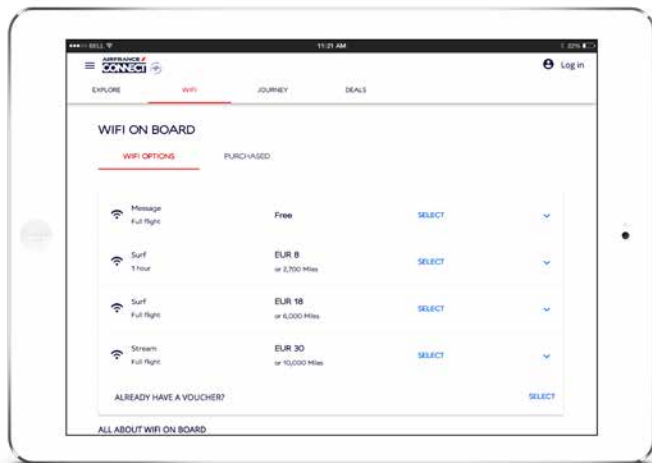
••••○ BELL 11:21 AM 22%

AIRFRANCE CONNECT

Log in

EXPLORE WIFI JOURNEY DEALS

WIFI ON BOARD

WIFI OPTIONS PURCHASED

Message
Full flight
Free
SELECT

Surf
1 hour
EUR 8
or 2,700 Miles
SELECT

Surf
Full flight
EUR 18
or 6,000 Miles
SELECT

Stream
Full flight
EUR 30
or 10,000 Miles
SELECT

ALREADY HAVE A VOUCHER?
SELECT

ALL ABOUT WIFI ON BOARD